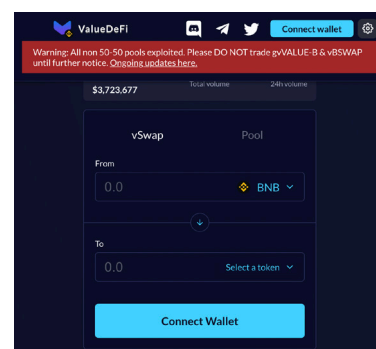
ValueDeFi

Connect wallet

Warning: All non 50-50 pools exploited. Please DO NOT trade gvVALUE-B & vBSWAP until further notice. Ongoing updates here.

$3,723,677

Total volume

24h volume

vSwap

Pool

From

0.0

BNB

To

0.0

Select a token

Connect Wallet